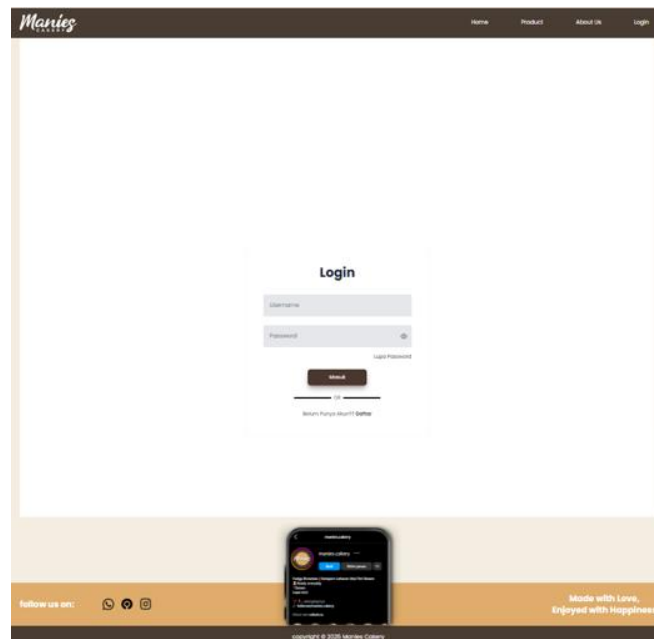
Manies
CAKERY

Home Product About Us Login

Login

Username

Password

Lupa Password

Masuk

OR

Belum Punya Akun?? Daftar

manies.cakery

follow us on:

Made with Love,
Enjoyed with Happines

copyright © 2025 Manies Cakery